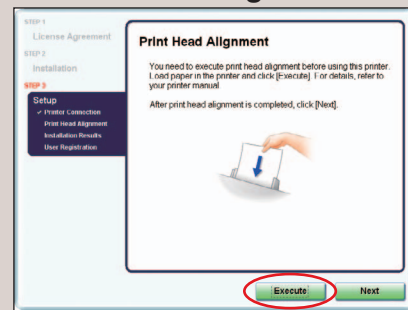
STEP 1
License Agreement
STEP 2
Installation
STEP 3
Setup
✓ Printer Connection
Print Head Alignment
Installation Results
User Registration

Print Head Alignment

You need to execute print head alignment before using this printer. Load paper in the printer and click [Execute]. For details, refer to your printer manual.

After print head alignment is completed, click [Next].

Execute
Next